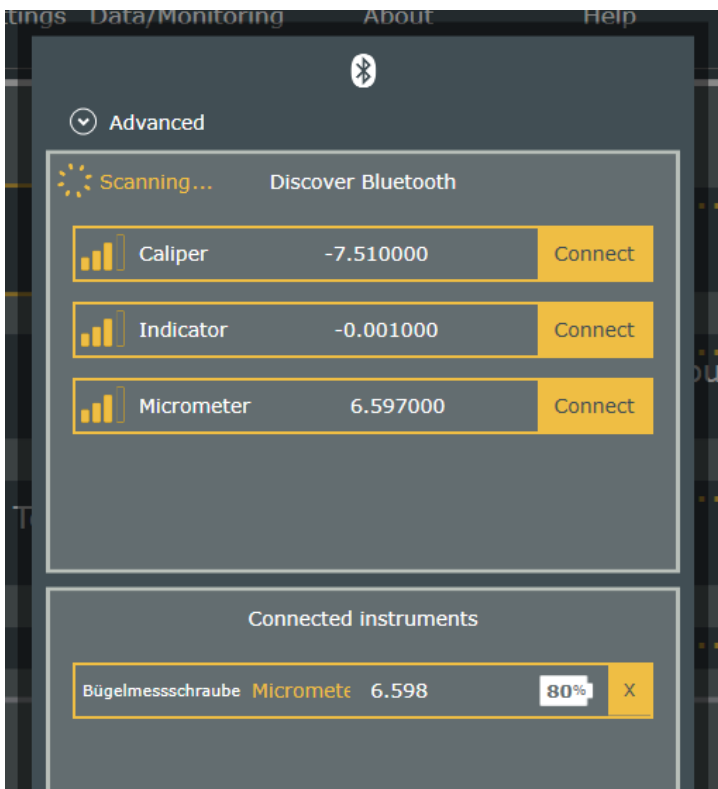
tings Data/Monitoring About Help

Advanced

Scanning... Discover Bluetooth

Caliper -7.510000 Connect

Indicator -0.001000 Connect

Micrometer 6.597000 Connect

Connected instruments

Bügelmessschraube Microme 6.598 80% X